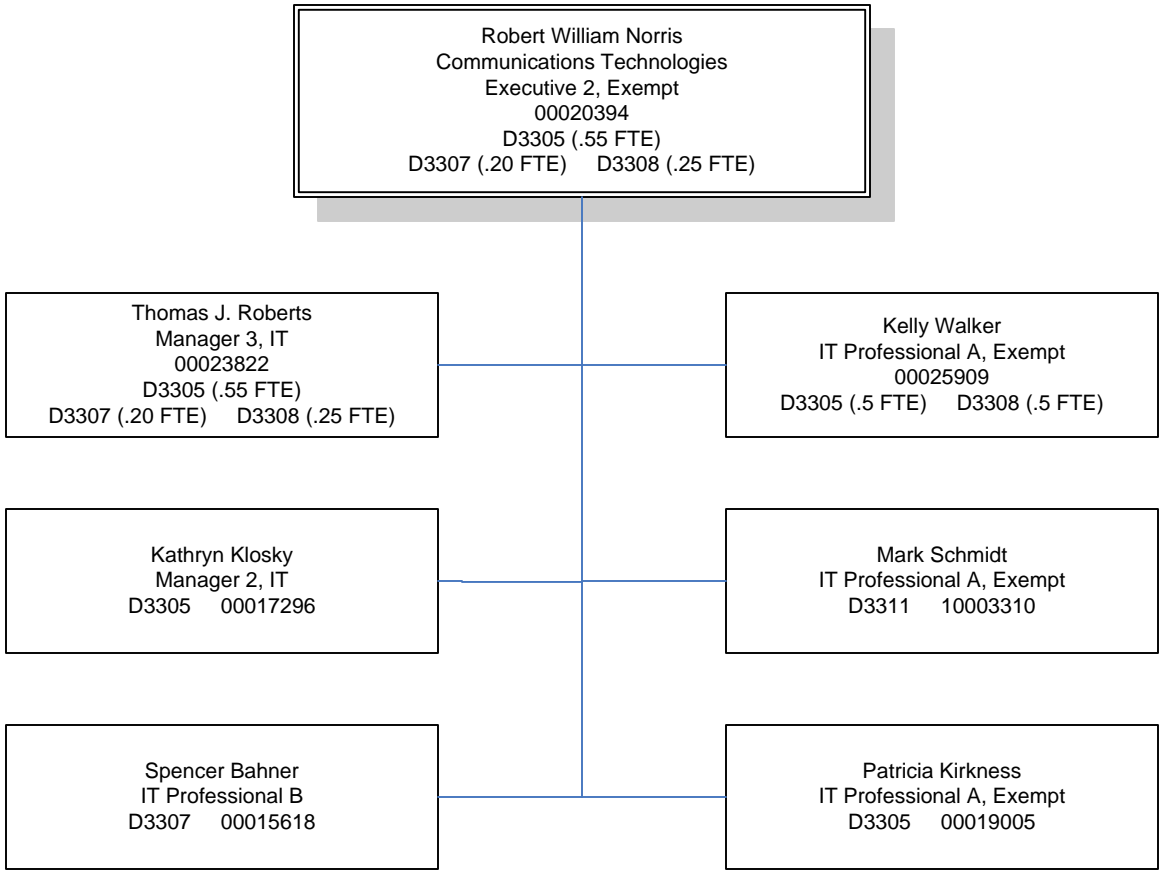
Robert William Norris
Communications Technologies
Executive 2, Exempt
00020394
D3305 (.55 FTE)
D3307 (.20 FTE) D3308 (.25 FTE)

Thomas J. Roberts
Manager 3, IT
00023822
D3305 (.55 FTE)
D3307 (.20 FTE) D3308 (.25 FTE)

Kelly Walker
IT Professional A, Exempt
00025909
D3305 (.5 FTE) D3308 (.5 FTE)

Kathryn Klosky
Manager 2, IT
D3305 00017296

Mark Schmidt
IT Professional A, Exempt
D3311 10003310

Spencer Bahner
IT Professional B
D3307 00015618

Patricia Kirkness
IT Professional A, Exempt
D3305 00019005